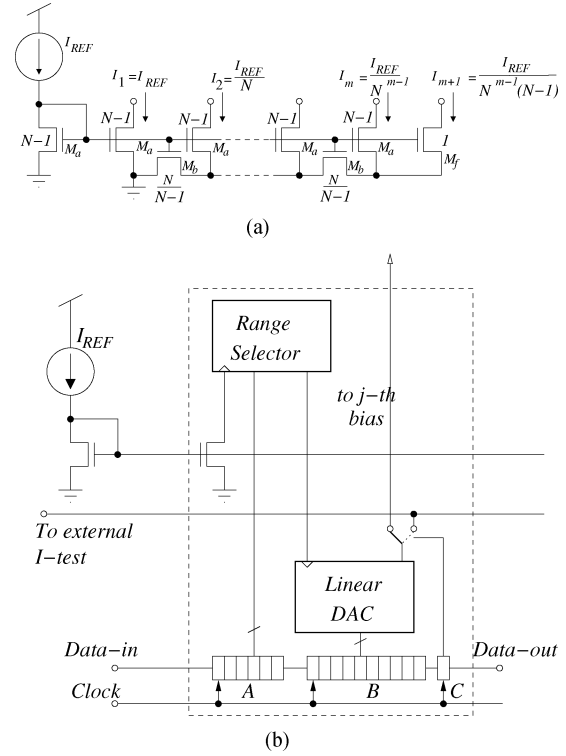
$I_{REF}$

$I_1 = I_{REF}$

$I_2 = \frac{I_{REF}}{N}$

$I_m = \frac{I_{REF}}{N^{m-1}}$

$I_{m+1} = \frac{I_{REF}}{N^{m-1}(N-1)}$

$N-1$ $M_a$ $N-1$ $M_a$ $M_b$ $N-1$ $M_a$ $\frac{N}{N-1}$ $N-1$ $M_a$ $M_b$ $N-1$ $M_a$ $\frac{N}{N-1}$ $1$ $M_f$

(a)

$I_{REF}$

Range Selector

to j−th bias

To external I−test

Linear DAC

Data−in

Data−out

Clock

A

B

C

(b)